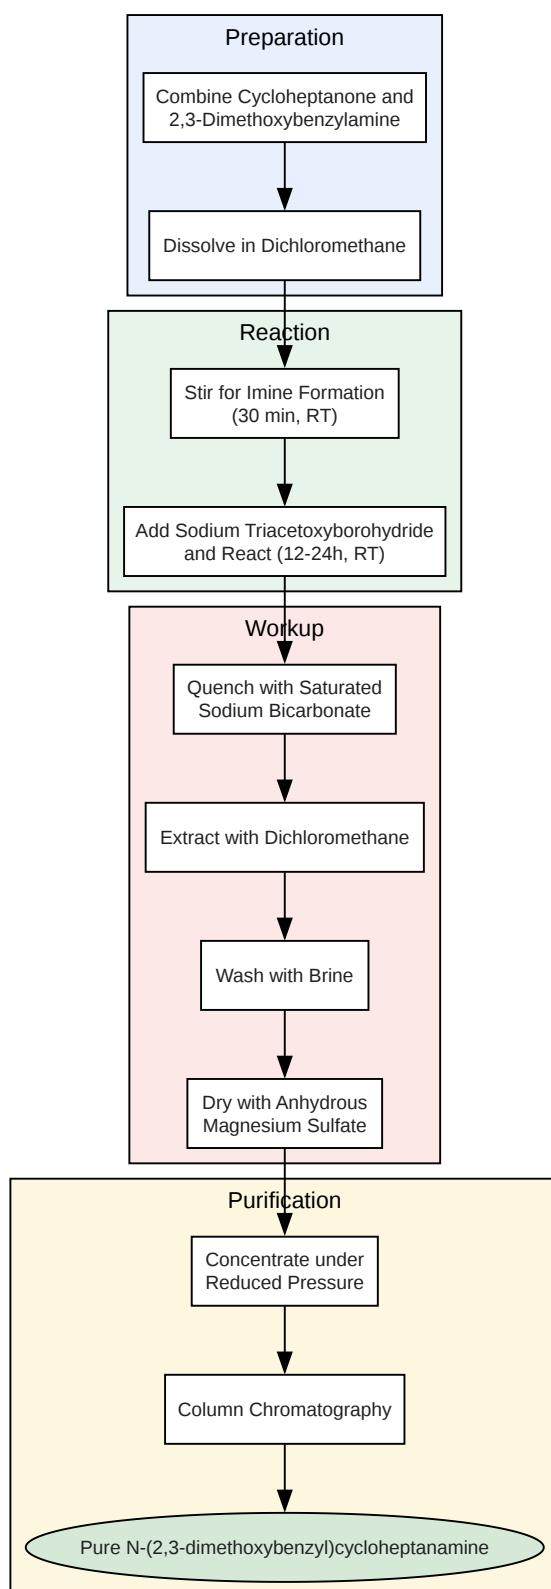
Preparation

Combine Cycloheptanone and 2,3-Dimethoxybenzylamine

Dissolve in Dichloromethane

Reaction

Stir for Imine Formation (30 min, RT)

Add Sodium Triacetoxyborohydride and React (12-24h, RT)

Workup

Quench with Saturated Sodium Bicarbonate

Extract with Dichloromethane

Wash with Brine

Dry with Anhydrous Magnesium Sulfate

Purification

Concentrate under Reduced Pressure

Column Chromatography

Pure N-(2,3-dimethoxybenzyl)cycloheptanamine